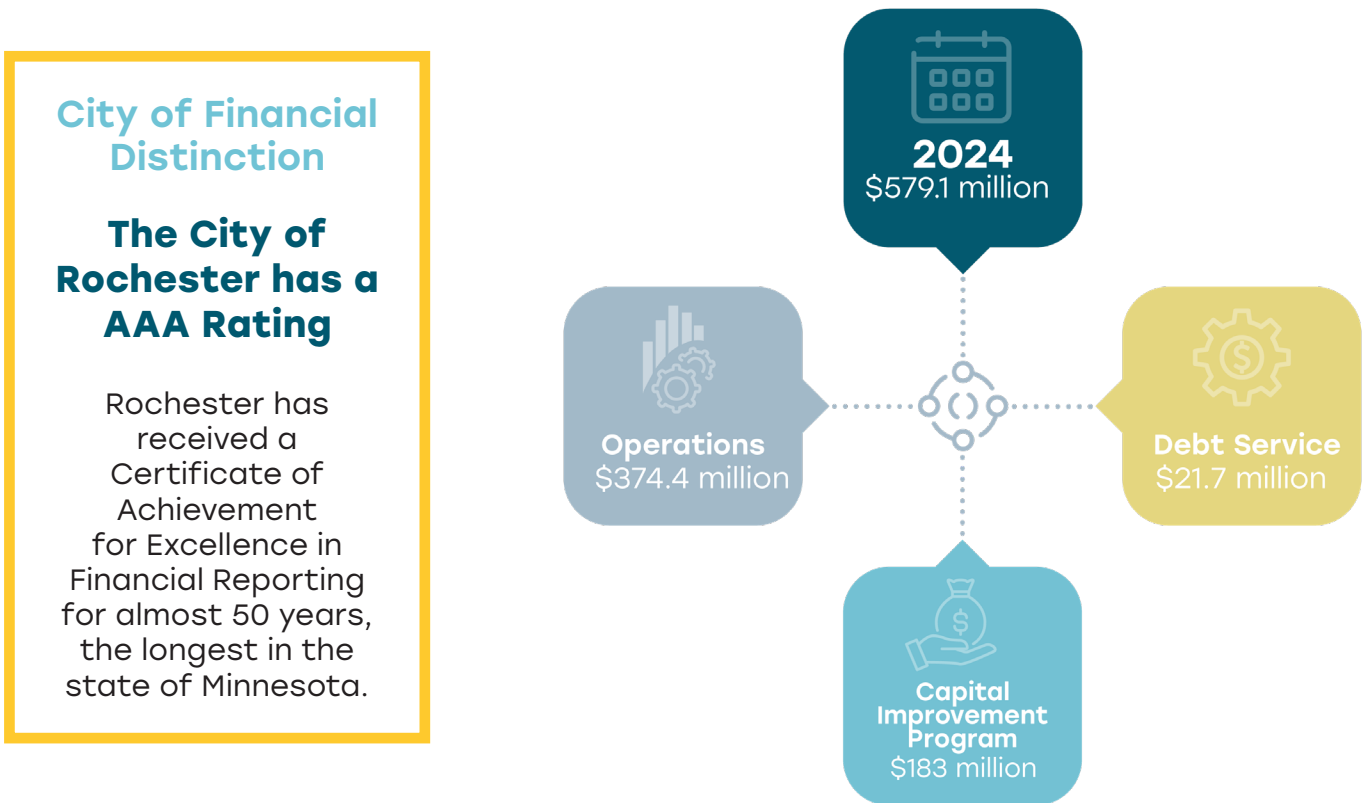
City of Financial Distinction

The City of Rochester has a AAA Rating

Rochester has received a Certificate of Achievement for Excellence in Financial Reporting for almost 50 years, the longest in the state of Minnesota.

2024
\$579.1 million

Operations
\$374.4 million

Debt Service
\$21.7 million

Capital Improvement Program
\$183 million